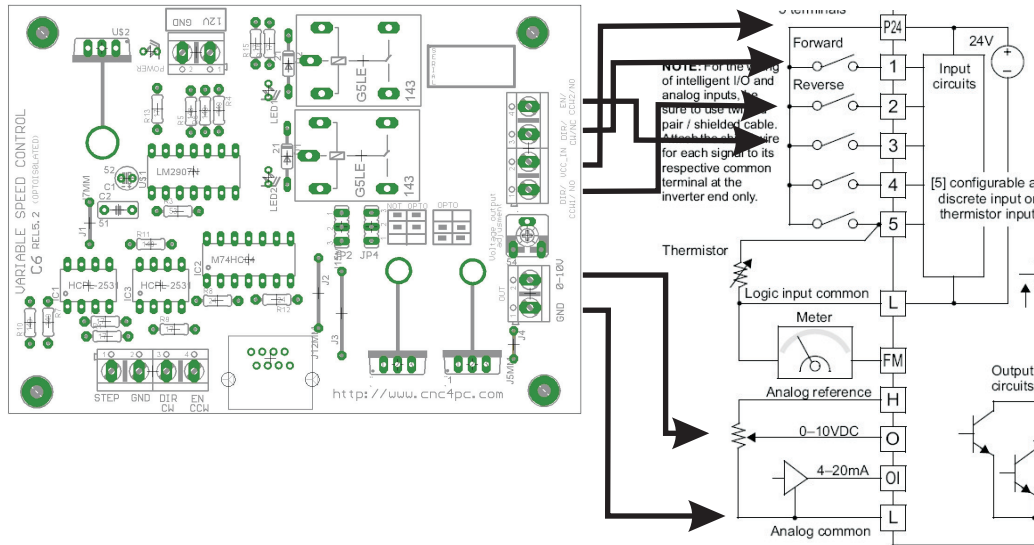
US2
GND 12V
POWER
2 1
R15
G5LE
143
LED1
R13
R5
R4
R3
R6
21
G5LE
143
LED2
S2
LM2907
C5
C1
US1
VARIABLE SPEED CONTROL
C6 REL5.2 (OPTOISOLATED)
R7MM
C2
S1
J1
R11
M74HC14
HCPL-2531
HCPL-2531
IC1
IC3
IC2
R8
R12
R9
R10
J2
J3
JP2
JP4
NOT OPTO
OPTO
J12MM
1 2 3 4
STEP GND DIR CW EN CCW
http://www.cnc4pc.com
DIR/ CCW/NO VCC_IN DIR/ CW/NC EN/ CCW/NC COM/NO
Voltage output adjustment
S4
OUT 0-10V
GND
J4
J5MM
5 terminals
P24
24V
Forward
1
Input circuits
NOTE: For the wiring of intelligent I/O and analog inputs, be sure to use twisted pair / shielded cable. Attach the shield wire for each signal to its respective common terminal at the inverter end only.
Reverse
2
3
4
[5] configurable a discrete input or thermistor input
5
Thermistor
Logic input common
L
Meter
FM
Analog reference
H
0–10VDC
O
4–20mA
OI
Analog common
L
Output circuits